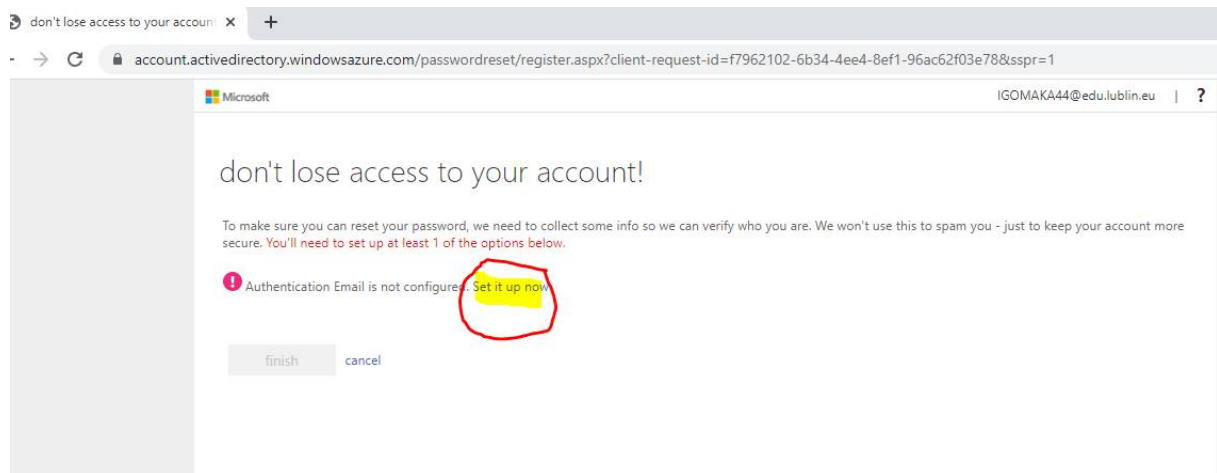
don't lose access to your account ×

account.activedirectory.windowsazure.com/passwordreset/register.aspx?client-request-id=f7962102-6b34-4ee4-8ef1-96ac62f03e78&sspr=1

Microsoft

IGOMAKA44@edu.lublin.eu | ?

don't lose access to your account!

To make sure you can reset your password, we need to collect some info so we can verify who you are. We won't use this to spam you - just to keep your account more secure. You'll need to set up at least 1 of the options below.

Authentication Email is not configured. Set it up now

finish cancel